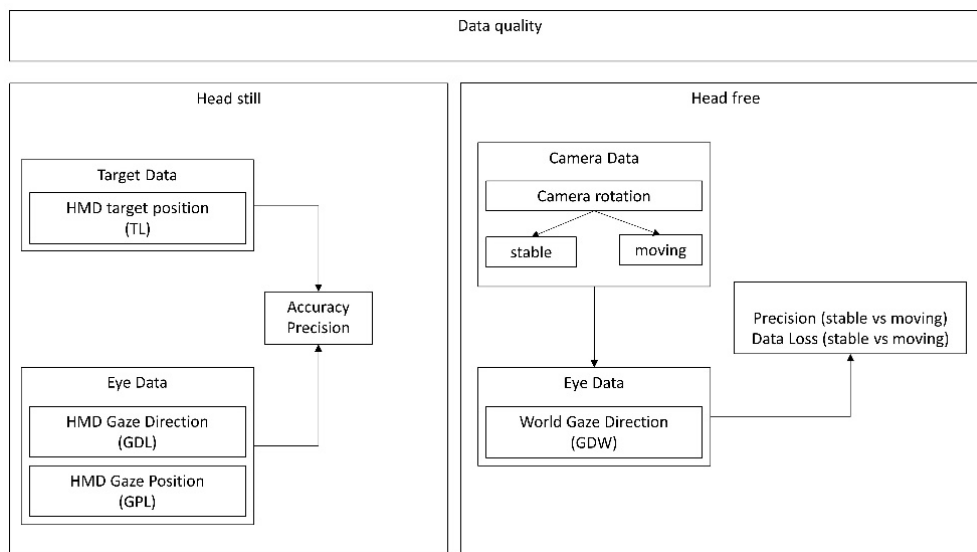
Data quality

Head still

Target Data

HMD target position (TL)

Accuracy Precision

Eye Data

HMD Gaze Direction (GDL)

HMD Gaze Position (GPL)

Head free

Camera Data

Camera rotation

stable

moving

Eye Data

World Gaze Direction (GDW)

Precision (stable vs moving)
Data Loss (stable vs moving)